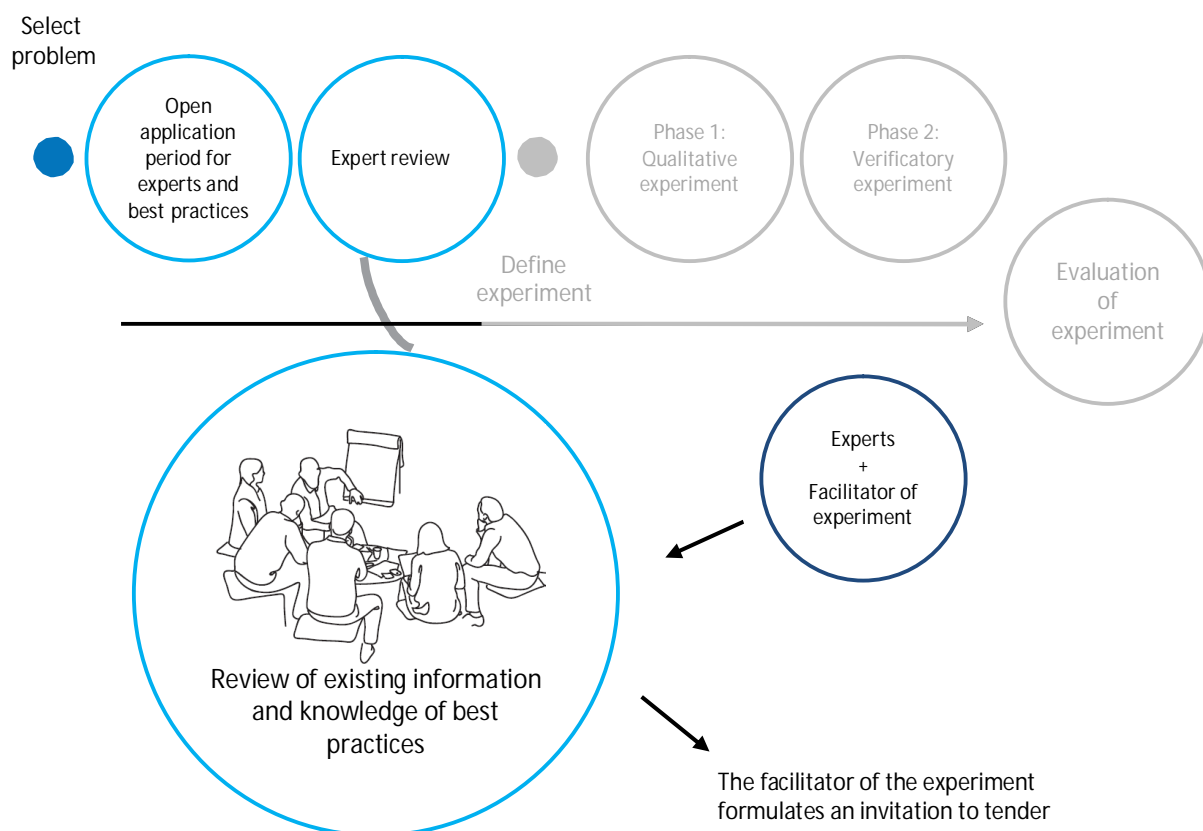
Select problem

Open application period for experts and best practices

Expert review

Phase 1: Qualitative experiment

Phase 2: Verificatory experiment

Define experiment

Evaluation of experiment

Experts + Facilitator of experiment

Review of existing information and knowledge of best practices

The facilitator of the experiment formulates an invitation to tender